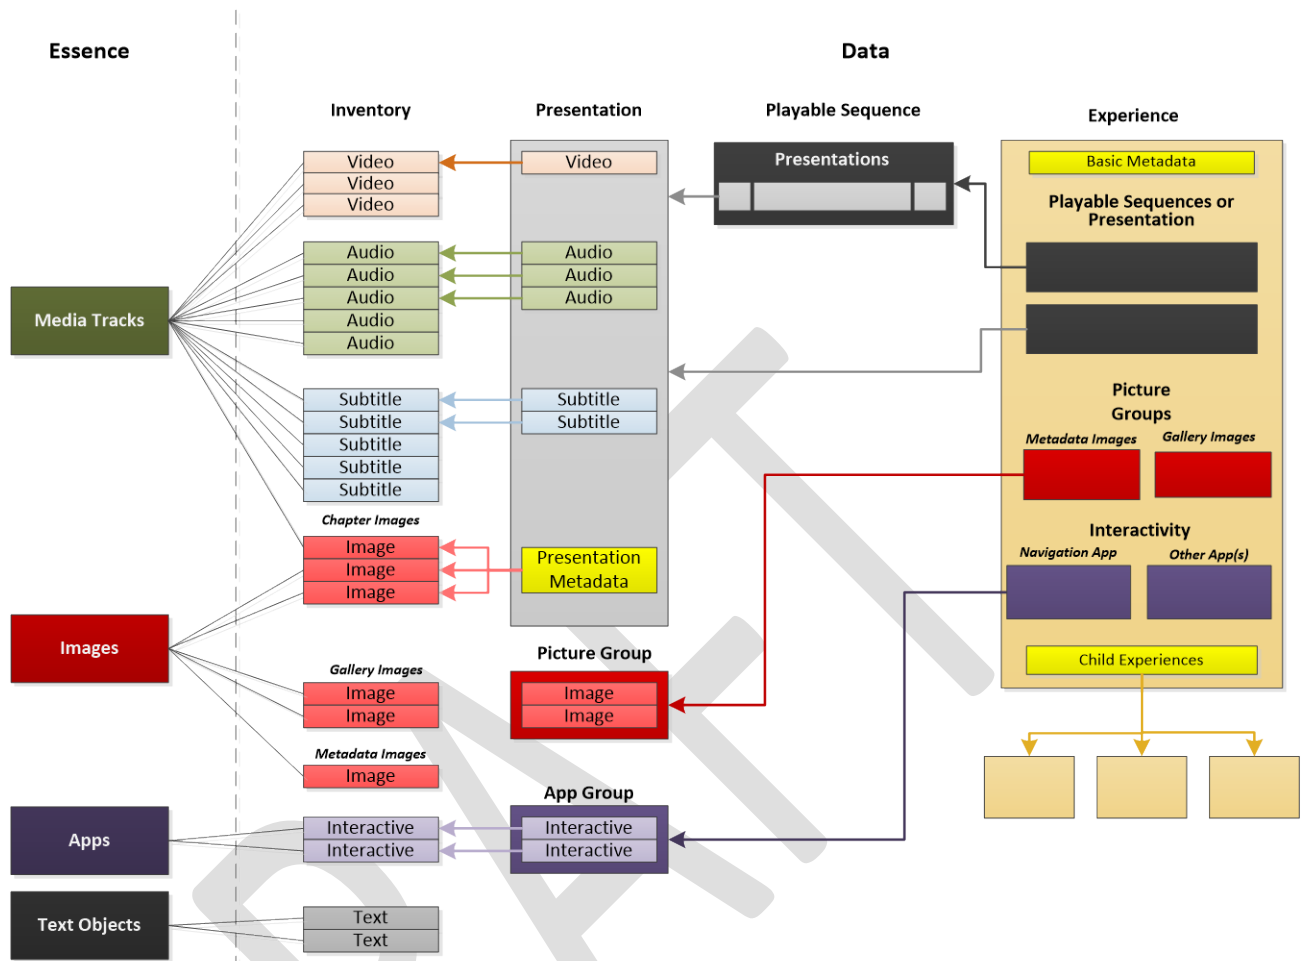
Essence

Data

Inventory

Presentation

Playable Sequence

Experience

Video
Video
Video

Video

Presentations

Basic Metadata

Playable Sequences or Presentation

Audio
Audio
Audio
Audio
Audio

Audio
Audio
Audio

Media Tracks

Subtitle
Subtitle
Subtitle
Subtitle
Subtitle

Subtitle
Subtitle

Picture Groups

Metadata Images

Gallery Images

Chapter Images

Image
Image
Image

Presentation Metadata

Interactivity

Navigation App

Other App(s)

Images

Picture Group

Gallery Images

Image
Image

Image
Image

Child Experiences

Metadata Images

Image

App Group

Apps

Interactive
Interactive

Interactive
Interactive

Text Objects

Text
Text